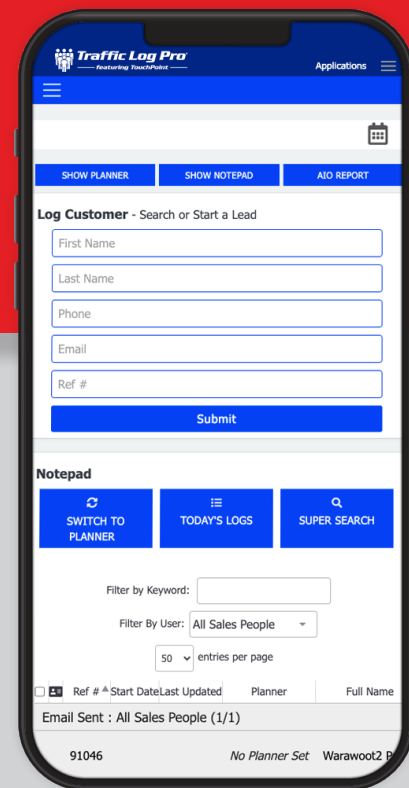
Traffic Log Pro
Featuring TouchPoint
Applications

SHOW PLANNER
SHOW NOTEPAD
AIO REPORT

Log Customer - Search or Start a Lead

First Name
Last Name
Phone
Email
Ref #
Submit

Notepad

SWITCH TO PLANNER
TODAY'S LOGS
SUPER SEARCH

Filter by Keyword:
Filter By User: All Sales People
50 entries per page

| | Ref # | Start Date | Last Updated | Planner | Full Name |
|---|---|---|---|---|---|
| Email Sent : All Sales People (1/1) | | | | | |
| | 91046 | | | No Planner Set | Warawoot2 P |